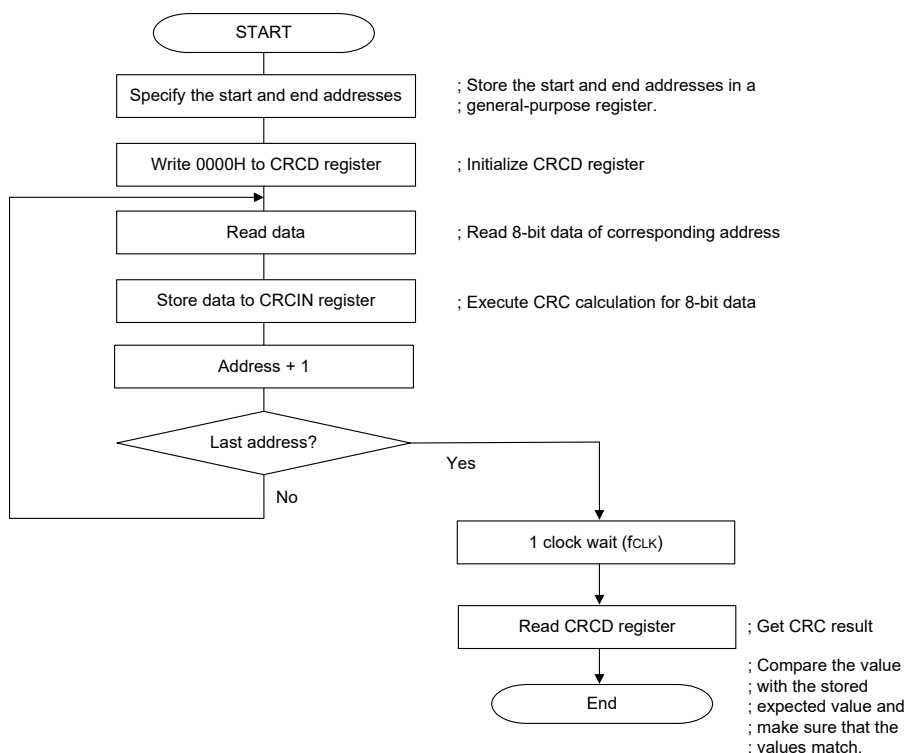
START

Specify the start and end addresses

; Store the start and end addresses in a
; general-purpose register.

Write 0000H to CRCD register

; Initialize CRCD register

Read data

; Read 8-bit data of corresponding address

Store data to CRCIN register

; Execute CRC calculation for 8-bit data

Address + 1

Last address?

Yes

No

1 clock wait ($f_{CLK}$)

Read CRCD register

; Get CRC result

End

; Compare the value
; with the stored
; expected value and
; make sure that the
; values match.